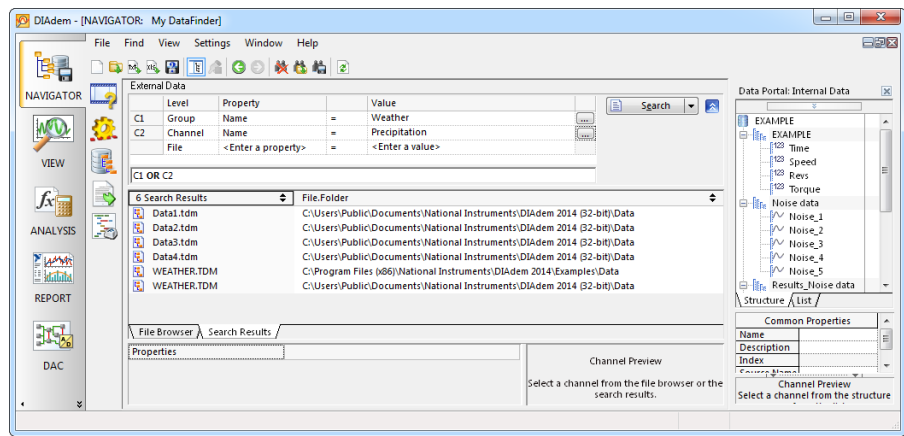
DIAdem - [NAVIGATOR: My DataFinder]

File Find View Settings Window Help

NAVIGATOR

VIEW

ANALYSIS

REPORT

DAC

External Data

| | Level | Property | | Value |
|---|---|---|---|---|
| C1 | Group | Name | = | Weather |
| C2 | Channel | Name | = | Precipitation |
| | File | <Enter a property> | = | <Enter a value> |

Search

C1 OR C2

| 6 Search Results | File.Folder |
|---|---|
| Data1.tdm | C:\Users\Public\Documents\National Instruments\DIAdem 2014 (32-bit)\Data |
| Data2.tdm | C:\Users\Public\Documents\National Instruments\DIAdem 2014 (32-bit)\Data |
| Data3.tdm | C:\Users\Public\Documents\National Instruments\DIAdem 2014 (32-bit)\Data |
| Data4.tdm | C:\Users\Public\Documents\National Instruments\DIAdem 2014 (32-bit)\Data |
| WEATHER.TDM | C:\Program Files (x86)\National Instruments\DIAdem 2014\Examples\Data |
| WEATHER.TDM | C:\Users\Public\Documents\National Instruments\DIAdem 2014 (32-bit)\Data |

File Browser Search Results

Properties

Channel Preview

Select a channel from the file browser or the search results.

Data Portal: Internal Data

EXAMPLE
EXAMPLE
Time
Speed
Revs
Torque
Noise data
Noise_1
Noise_2
Noise_3
Noise_4
Noise_5
Results_Noise data

Structure List

Common Properties
Name
Description
Index
Source Name

Channel Preview
Select a channel from the structure